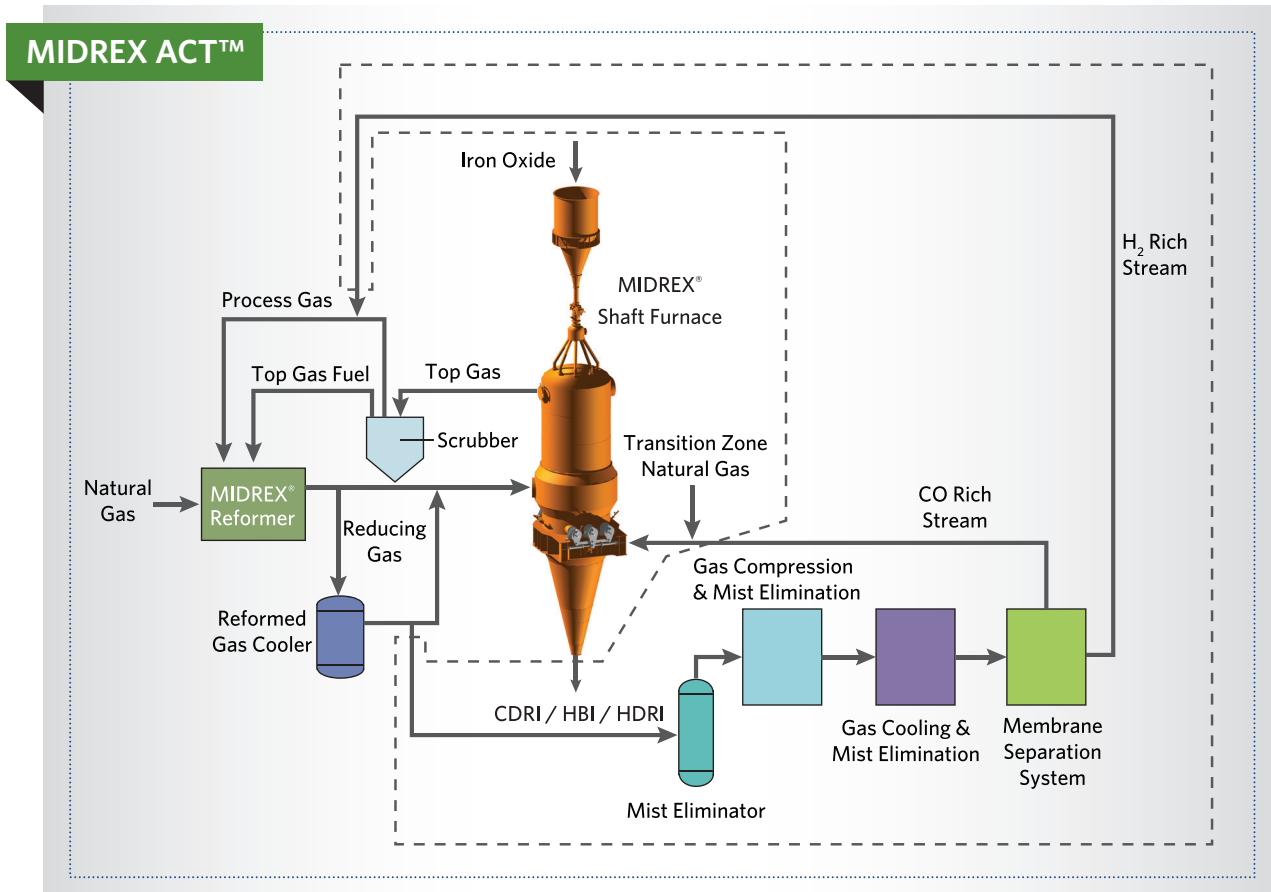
MIDREX ACT™

Iron Oxide

MIDREX® Shaft Furnace

$H_2$ Rich Stream

Process Gas

Top Gas Fuel

Top Gas

Scrubber

Transition Zone Natural Gas

Natural Gas

MIDREX® Reformer

Reducing Gas

CO Rich Stream

Gas Compression & Mist Elimination

Reformed Gas Cooler

CDRI / HBI / HDRI

Gas Cooling & Mist Elimination

Membrane Separation System

Mist Eliminator